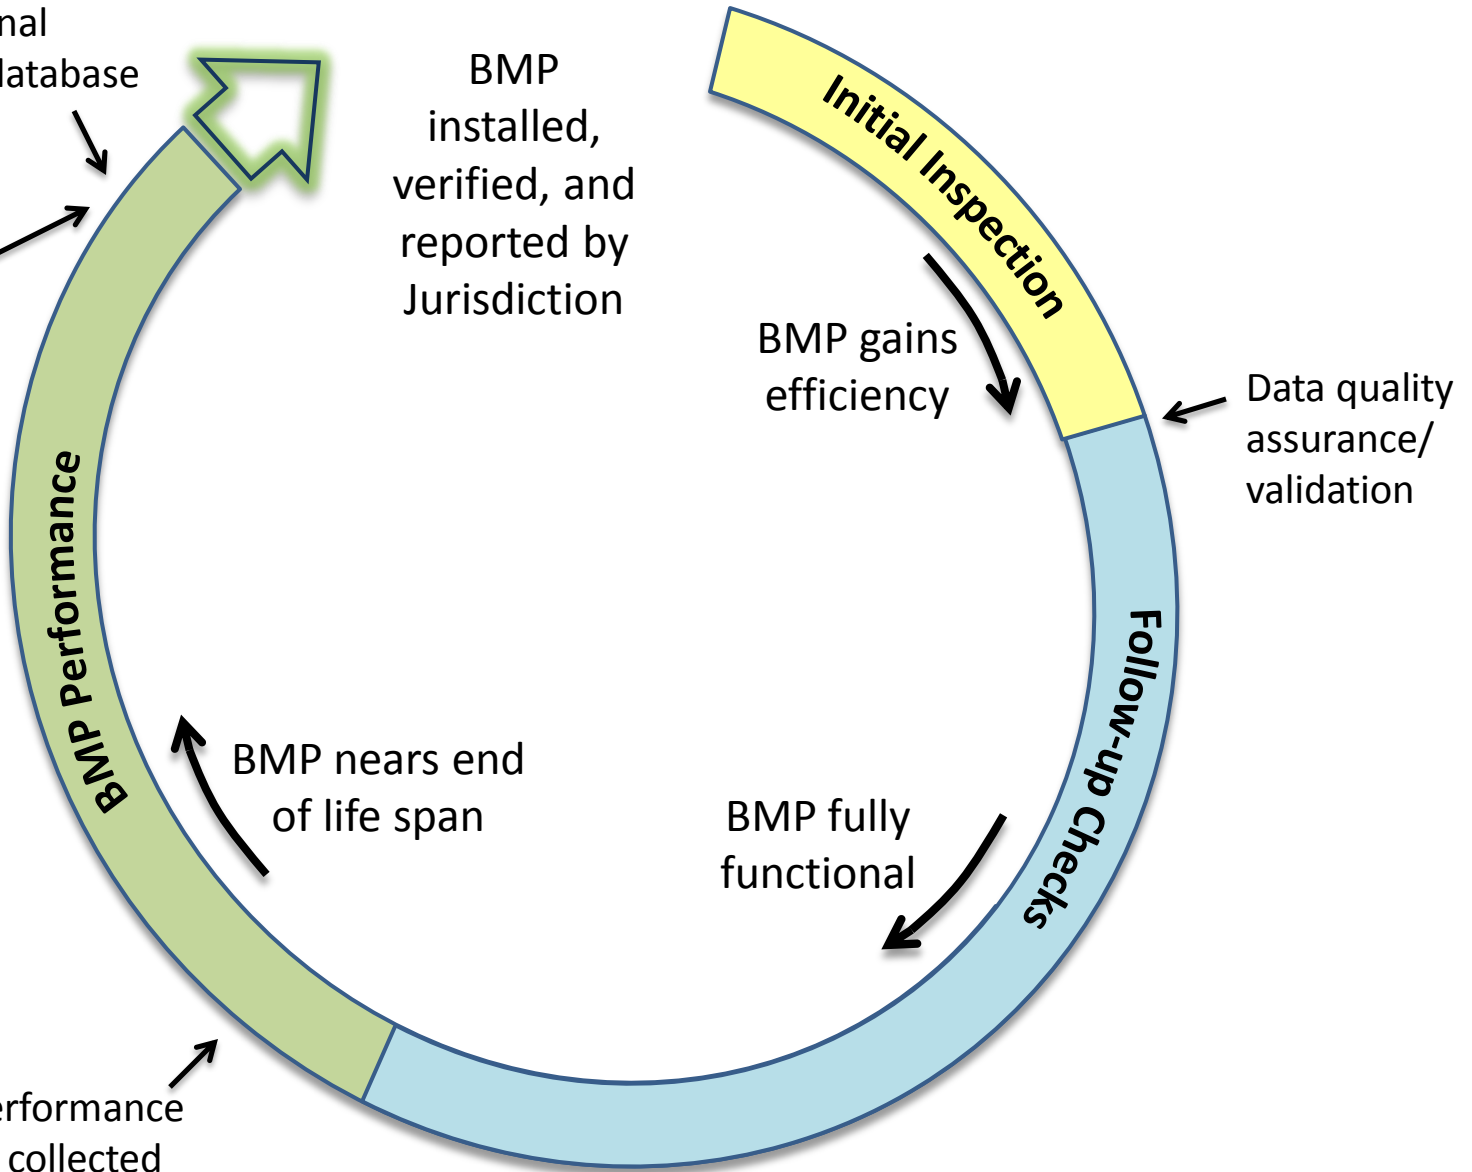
nal
database

BMP installed, verified, and reported by Jurisdiction

Initial Inspection

BMP gains efficiency

Data quality assurance/ validation

Follow-up Checks

BMP fully functional

BMP Performance

BMP nears end of life span

erformance
collected